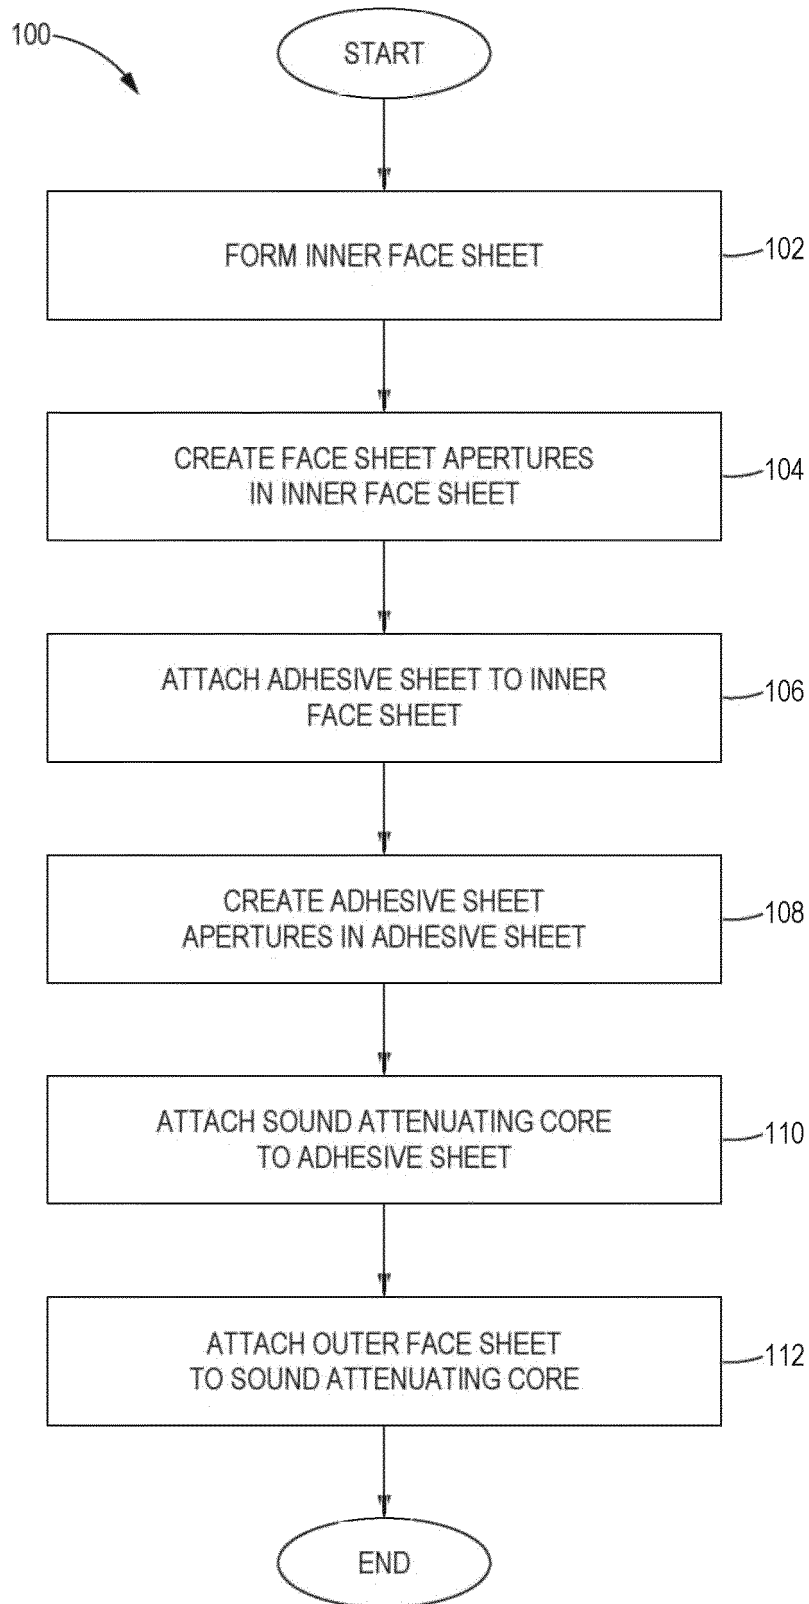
100

START

FORM INNER FACE SHEET

102

CREATE FACE SHEET APERTURES IN INNER FACE SHEET

104

ATTACH ADHESIVE SHEET TO INNER FACE SHEET

106

CREATE ADHESIVE SHEET APERTURES IN ADHESIVE SHEET

108

ATTACH SOUND ATTENUATING CORE TO ADHESIVE SHEET

110

ATTACH OUTER FACE SHEET TO SOUND ATTENUATING CORE

112

END